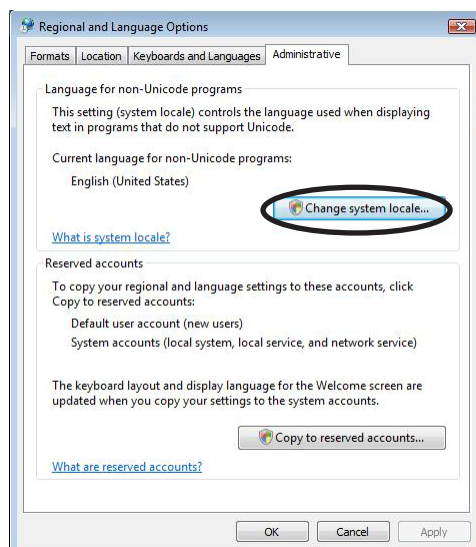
Regional and Language Options

Formats | Location | Keyboards and Languages | Administrative

Language for non-Unicode programs

This setting (system locale) controls the language used when displaying text in programs that do not support Unicode.

Current language for non-Unicode programs:

English (United States)

Change system locale...

What is system locale?

Reserved accounts

To copy your regional and language settings to these accounts, click Copy to reserved accounts:

Default user account (new users)

System accounts (local system, local service, and network service)

The keyboard layout and display language for the Welcome screen are updated when you copy your settings to the system accounts.

Copy to reserved accounts...

What are reserved accounts?

OK | Cancel | Apply